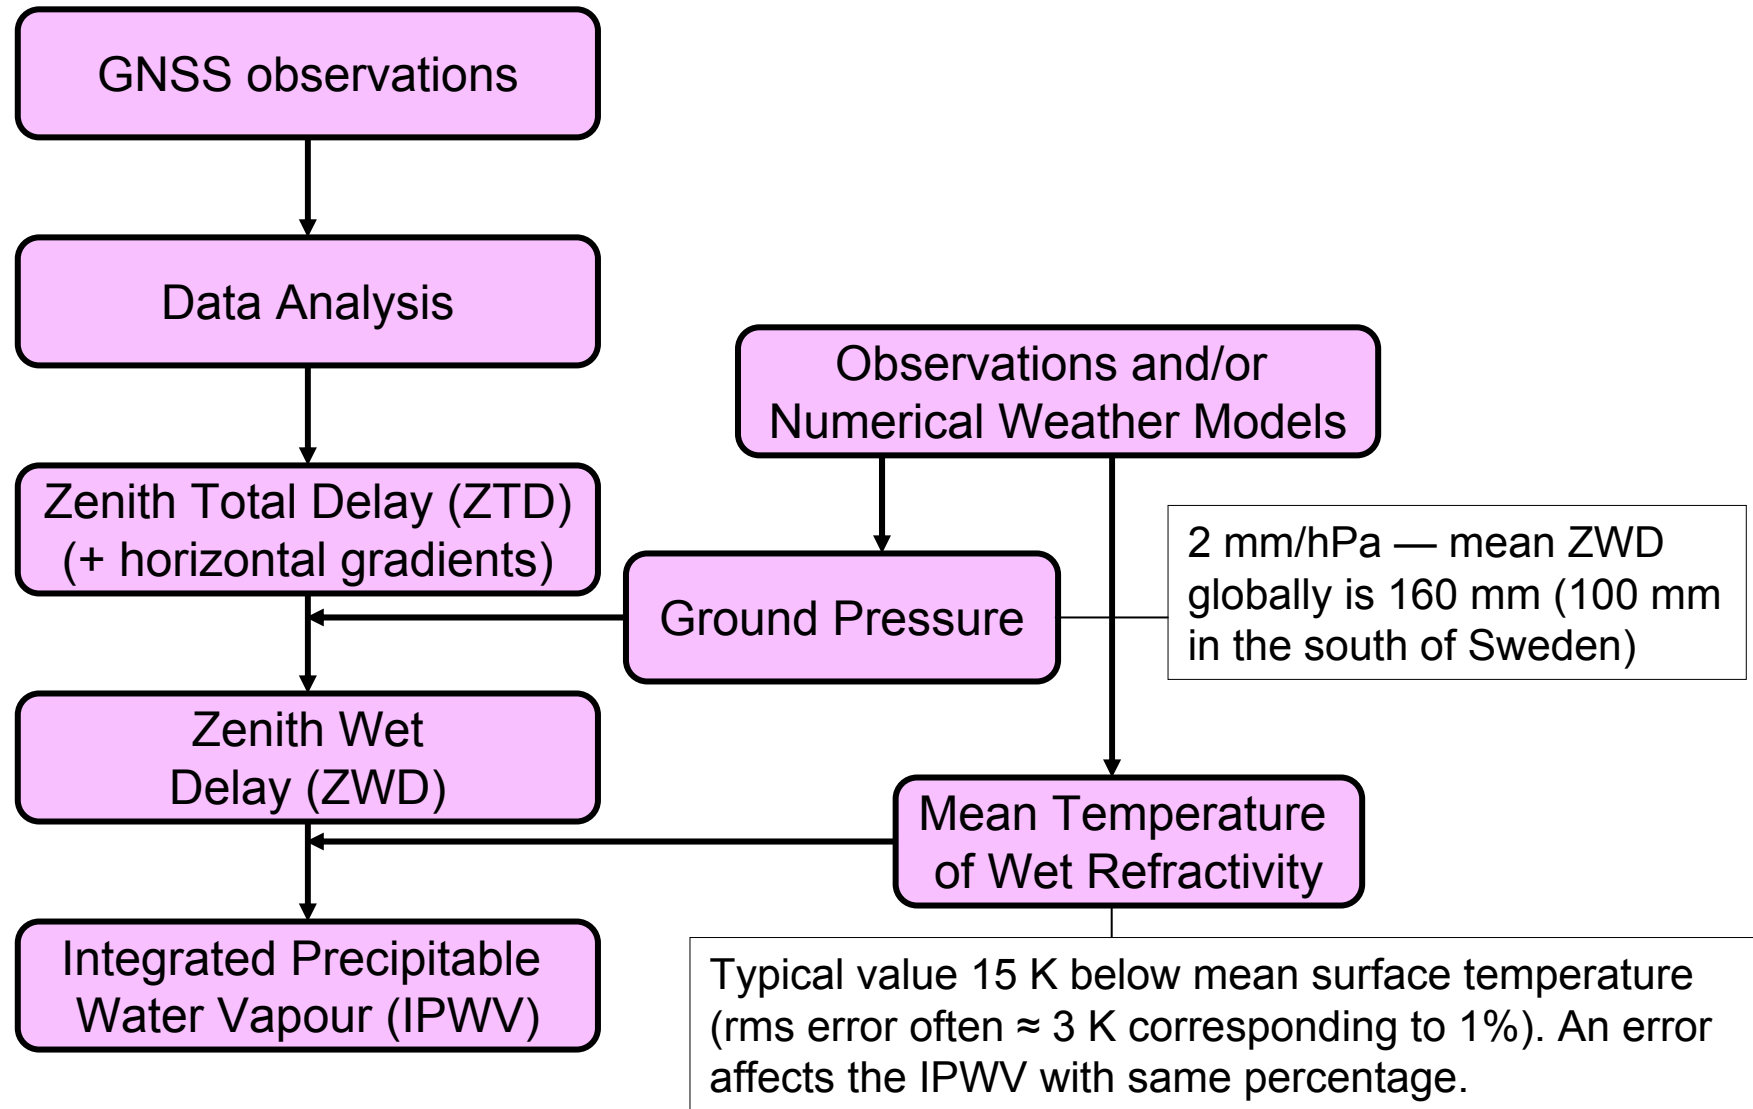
GNSS observations

Data Analysis

Observations and/or Numerical Weather Models

Zenith Total Delay (ZTD) (+ horizontal gradients)

Ground Pressure

2 mm/hPa — mean ZWD globally is 160 mm (100 mm in the south of Sweden)

Zenith Wet Delay (ZWD)

Mean Temperature of Wet Refractivity

Integrated Precipitable Water Vapour (IPWV)

Typical value 15 K below mean surface temperature (rms error often ≈ 3 K corresponding to 1%). An error affects the IPWV with same percentage.